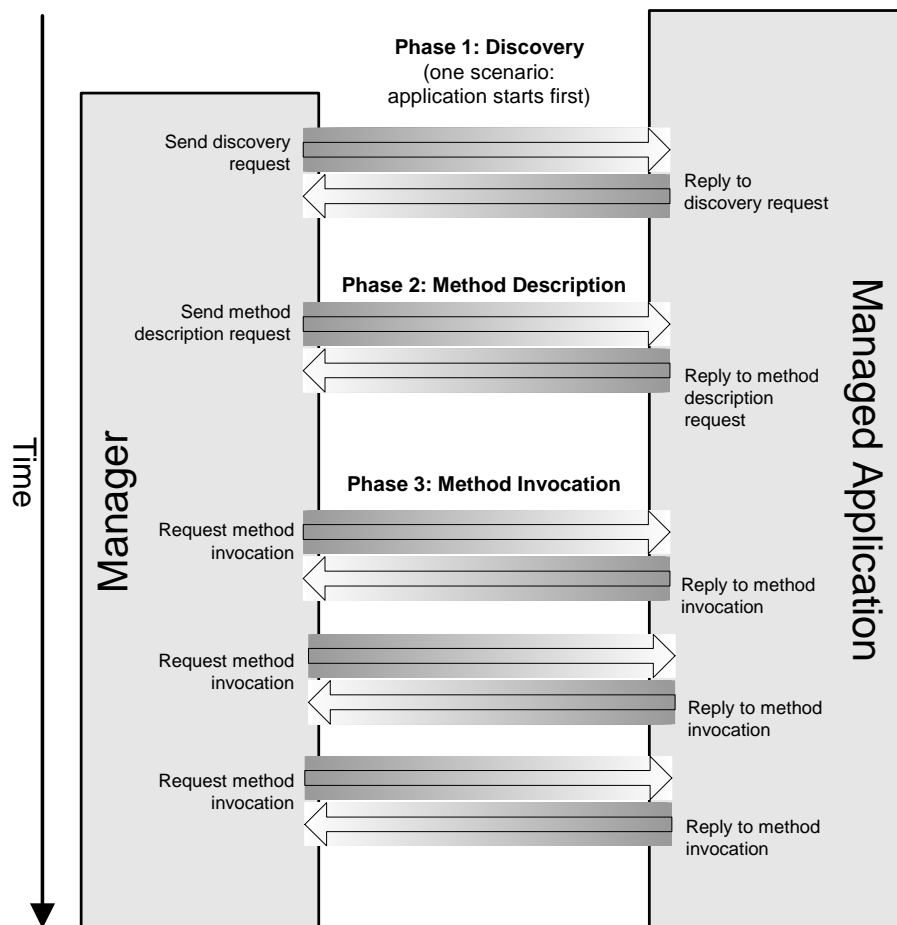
Phase 1: Discovery
(one scenario: application starts first)

Time

Manager

Managed Application

Send discovery request

Reply to discovery request

Phase 2: Method Description

Send method description request

Reply to method description request

Phase 3: Method Invocation

Request method invocation

Reply to method invocation

Request method invocation

Reply to method invocation

Request method invocation

Reply to method invocation